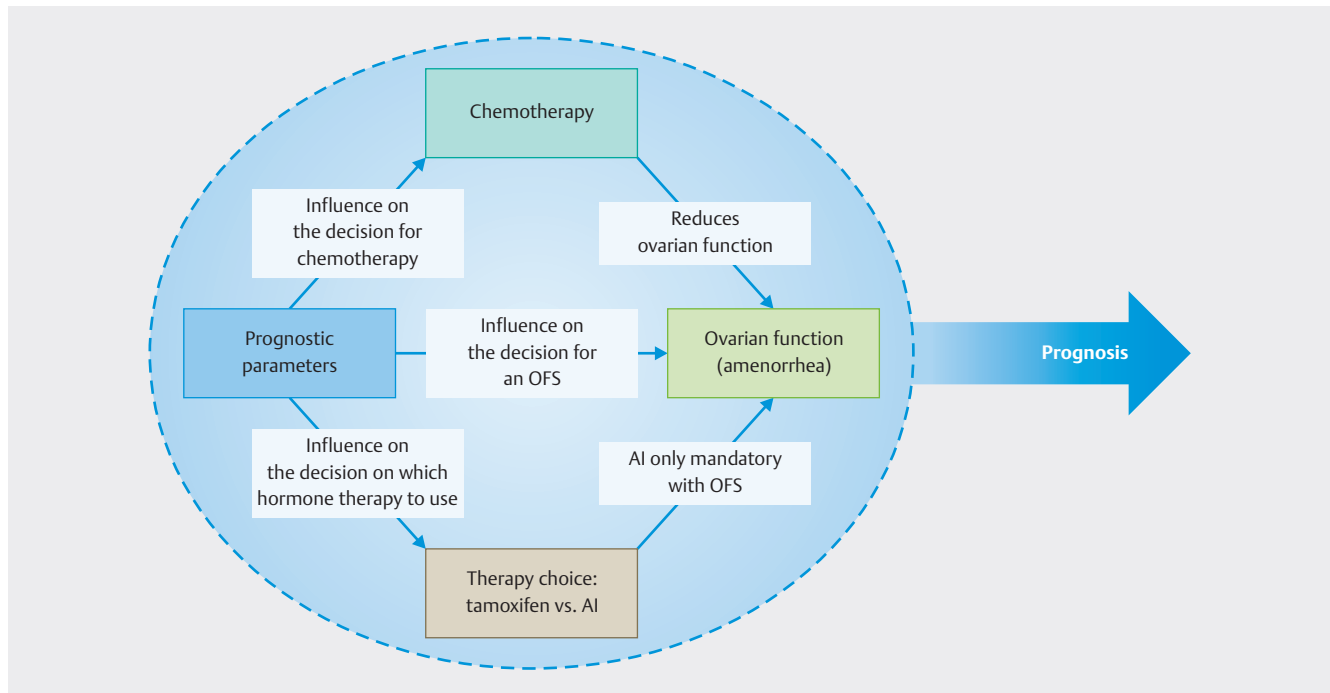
Chemotherapy

Influence on the decision for chemotherapy

Reduces ovarian function

Prognostic parameters

Influence on the decision for an OFS

Ovarian function (amenorrhea)

Prognosis

Influence on the decision on which hormone therapy to use

AI only mandatory with OFS

Therapy choice: tamoxifen vs. AI